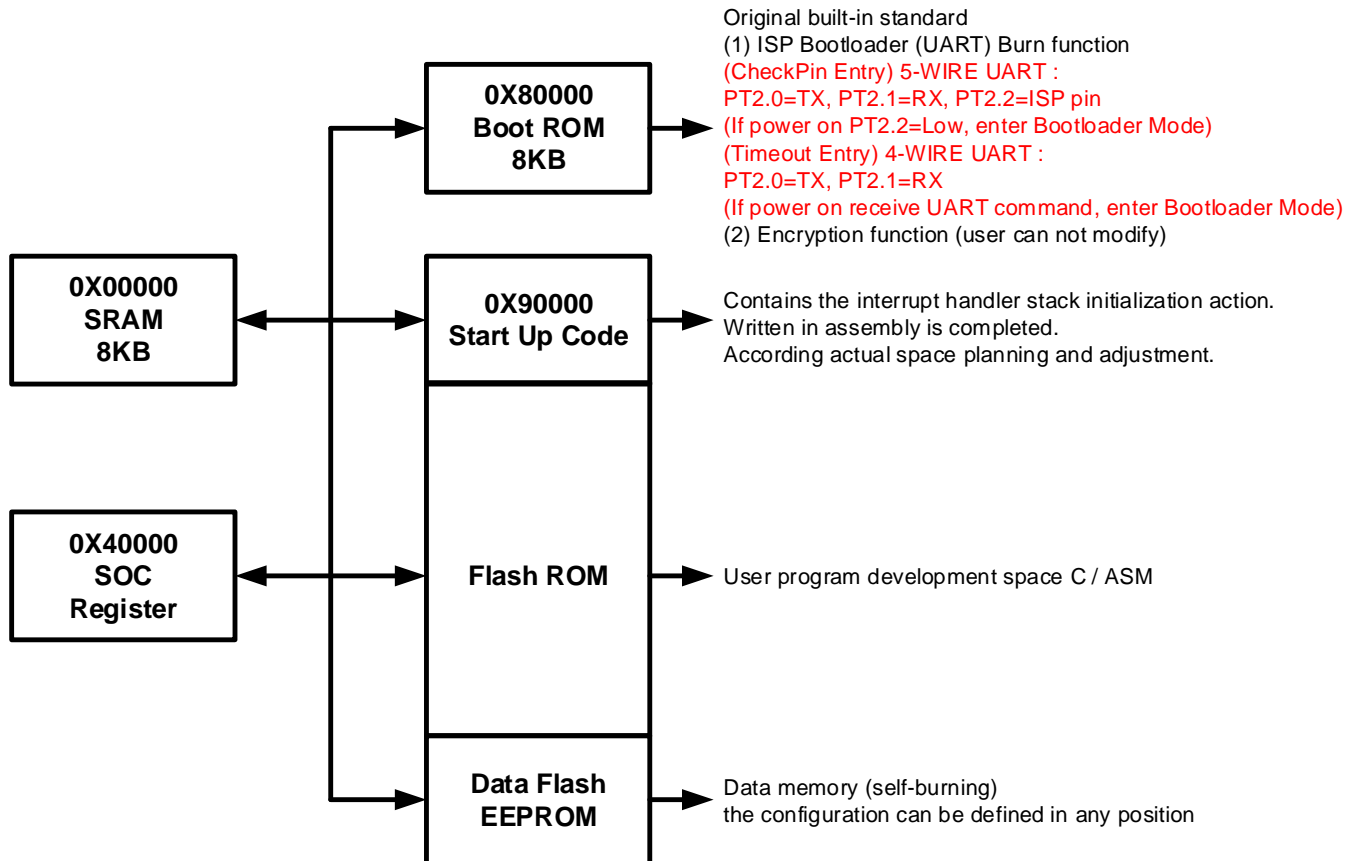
0X80000
Boot ROM
8KB

Original built-in standard
(1) ISP Bootloader (UART) Burn function
(CheckPin Entry) 5-WIRE UART :
PT2.0=TX, PT2.1=RX, PT2.2=ISP pin
(If power on PT2.2=Low, enter Bootloader Mode)
(Timeout Entry) 4-WIRE UART :
PT2.0=TX, PT2.1=RX
(If power on receive UART command, enter Bootloader Mode)
(2) Encryption function (user can not modify)

0X00000
SRAM
8KB

0X90000
Start Up Code

Contains the interrupt handler stack initialization action.
Written in assembly is completed.
According actual space planning and adjustment.

0X40000
SOC
Register

Flash ROM

User program development space C / ASM

Data Flash
EEPROM

Data memory (self-burning)
the configuration can be defined in any position